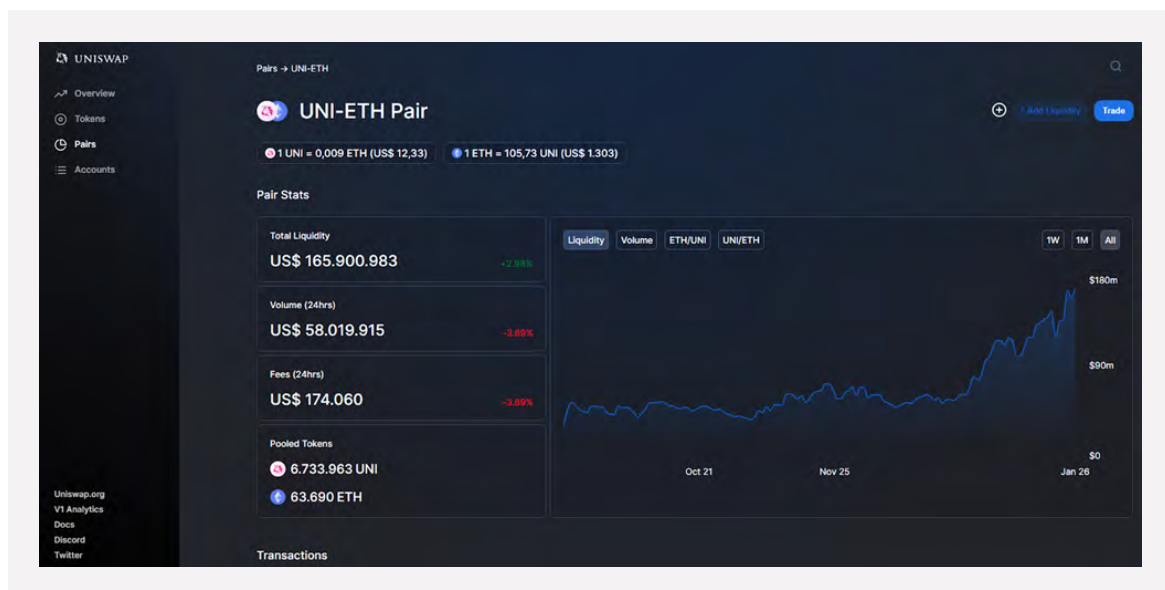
UNISWAP

Overview
Tokens
Pairs
Accounts

Pairs → UNI-ETH

UNI-ETH Pair

+ Add Liquidity
Trade

1 UNI = 0,009 ETH (US$ 12,33)
1 ETH = 105,73 UNI (US$ 1.303)

Pair Stats

Total Liquidity
US$ 165.900.983
+2.98%

Volume (24hrs)
US$ 58.019.915
-3.69%

Fees (24hrs)
US$ 174.060
-3.69%

Pooled Tokens
6.733.963 UNI
63.690 ETH

Liquidity
Volume
ETH/UNI
UNI/ETH
1W
1M
All

$180m
$90m
$0

Oct 21
Nov 25
Jan 26

Transactions

Uniswap.org
V1 Analytics
Docs
Discord
Twitter